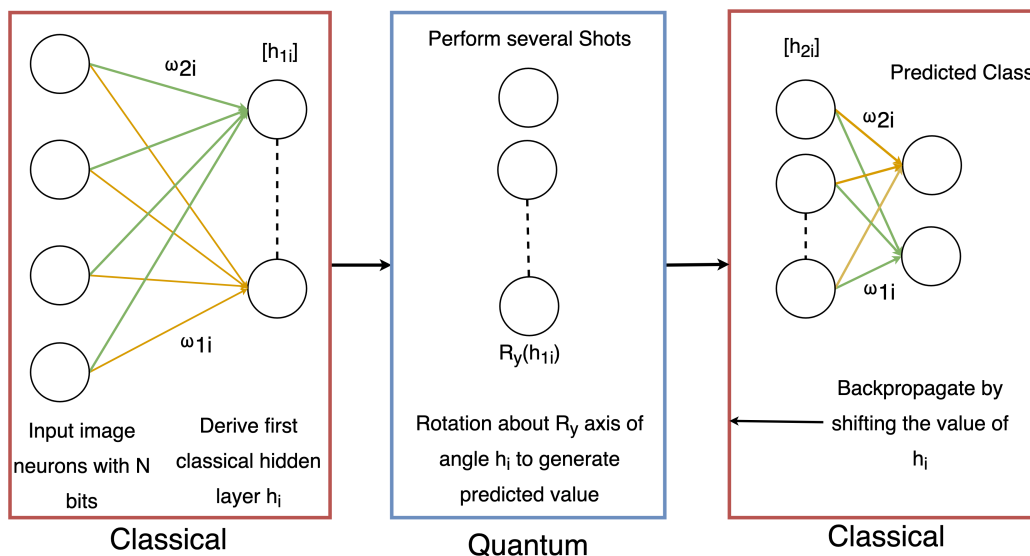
$\omega_{2i}$

$[h_{1i}]$

$\omega_{1i}$

Input image neurons with N bits

Derive first classical hidden layer $h_i$

Classical

Perform several Shots

$R_y(h_{1i})$

Rotation about $R_y$ axis of angle $h_i$ to generate predicted value

Quantum

$[h_{2i}]$

Predicted Class

$\omega_{2i}$

$\omega_{1i}$

Backpropagate by shifting the value of $h_i$

Classical